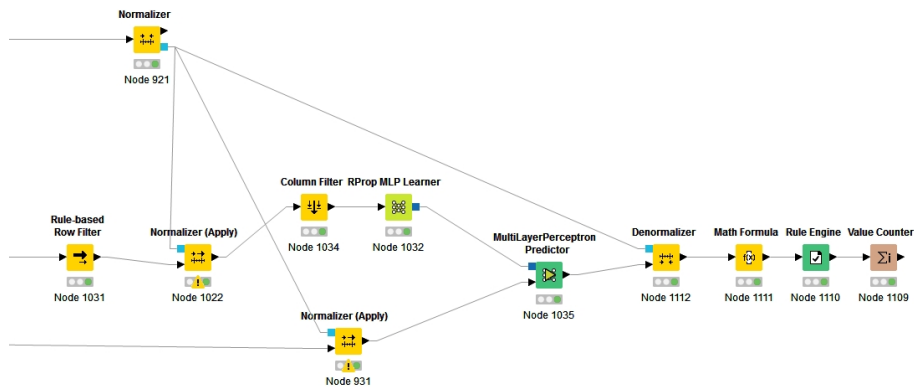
Normalizer
Node 921

Rule-based Row Filter
Node 1031

Normalizer (Apply)
Node 1022

Column Filter
Node 1034

RProp MLP Learner
Node 1032

MultiLayerPerceptron Predictor
Node 1035

Normalizer (Apply)
Node 931

Denormalizer
Node 1112

Math Formula
Node 1111

Rule Engine
Node 1110

Value Counter
Node 1109